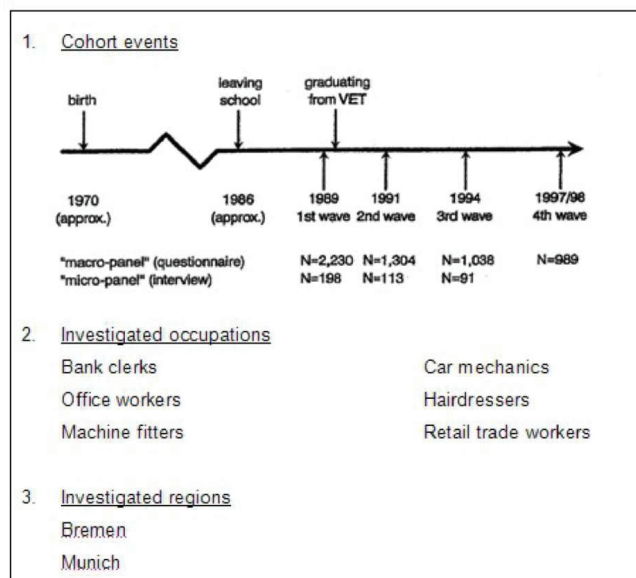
1. Cohort events

birth

leaving school

graduating from VET

1970 (approx.)

1986 (approx.)

1989 1st wave

1991 2nd wave

1994 3rd wave

1997/98 4th wave

"macro-panel" (questionnaire) N=2,230 N=1,304 N=1,038 N=989
"micro-panel" (interview) N=198 N=113 N=91

2. Investigated occupations

Bank clerks
Office workers
Machine fitters

Car mechanics
Hairdressers
Retail trade workers

3. Investigated regions

Bremen
Munich